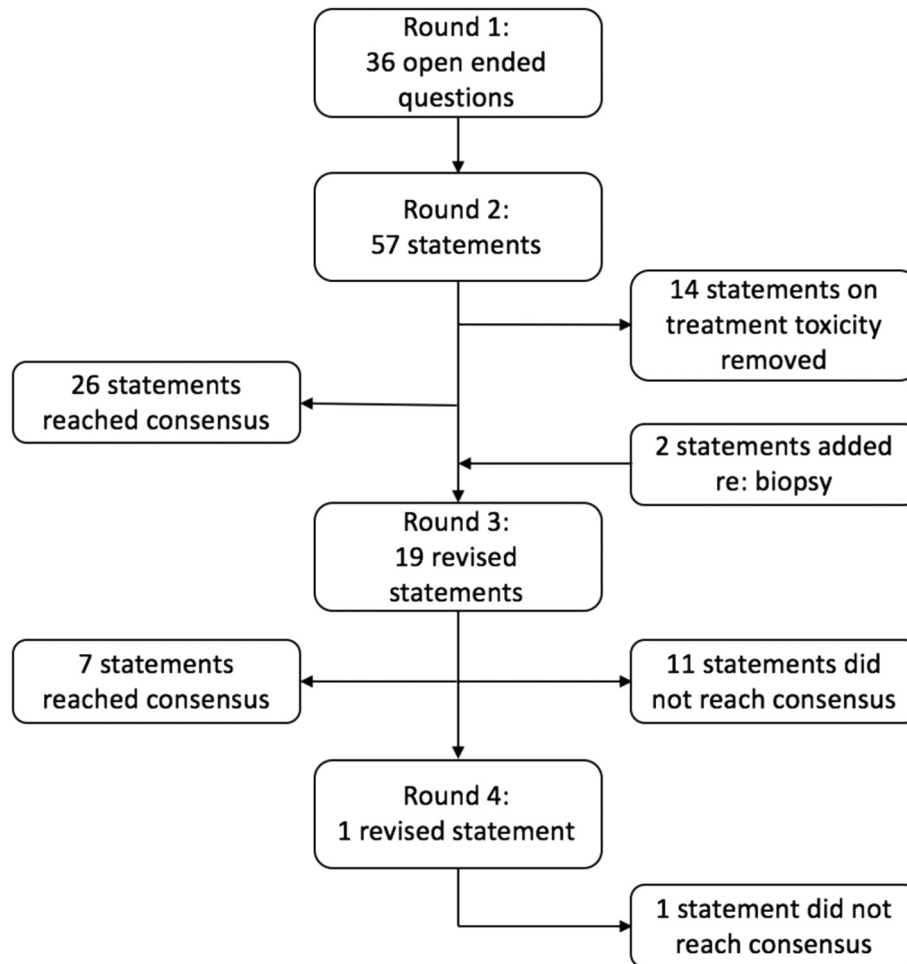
Round 1:
36 open ended questions

Round 2:
57 statements

14 statements on treatment toxicity removed

26 statements reached consensus

2 statements added re: biopsy

Round 3:
19 revised statements

7 statements reached consensus

11 statements did not reach consensus

Round 4:
1 revised statement

1 statement did not reach consensus